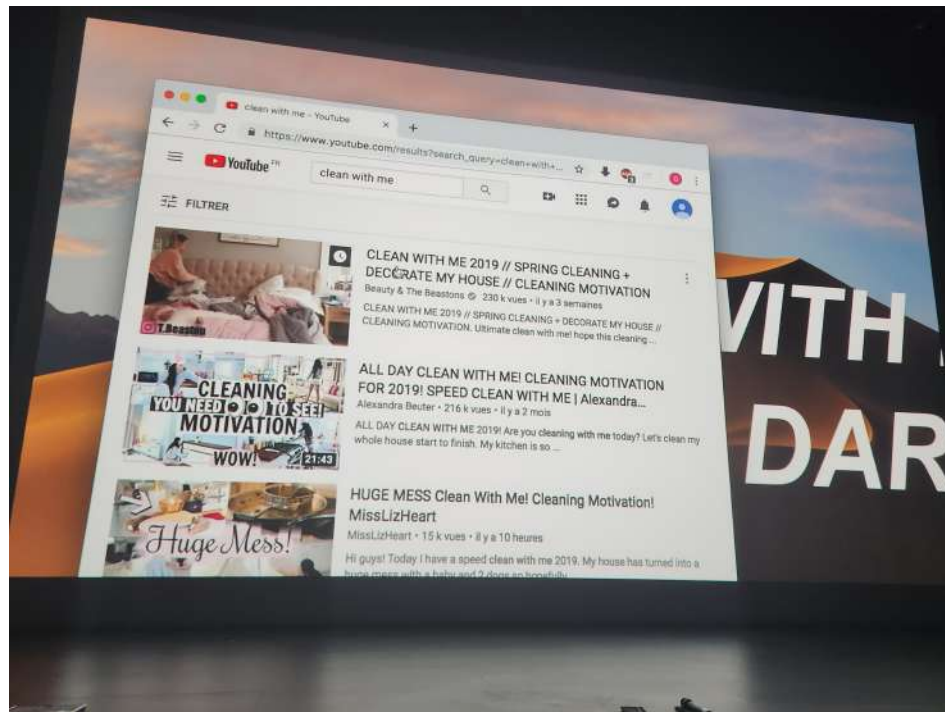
clean with me - YouTube

https://www.youtube.com/results?search_query=clean+with+...

YouTube FR

clean with me

FILTRER

T.Beastha

CLEAN WITH ME 2019 // SPRING CLEANING + DECORATE MY HOUSE // CLEANING MOTIVATION

Beauty & The Beastons · 230 k vues · il y a 3 semaines

CLEAN WITH ME 2019 // SPRING CLEANING + DECORATE MY HOUSE // CLEANING MOTIVATION. Ultimate clean with me! hope this cleaning ...

CLEANING YOU NEED TO SEE! MOTIVATION WOW!

21:43

ALL DAY CLEAN WITH ME! CLEANING MOTIVATION FOR 2019! SPEED CLEAN WITH ME | Alexandra...

Alexandra Beuter · 216 k vues · il y a 2 mois

ALL DAY CLEAN WITH ME 2019! Are you cleaning with me today? Let's clean my whole house start to finish. My kitchen is so ...

Huge Mess!

HUGE MESS Clean With Me! Cleaning Motivation! MissLizHeart

MissLizHeart · 15 k vues · il y a 10 heures

Hi guys! Today I have a speed clean with me 2019. My house has turned into a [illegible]

WITH

DAR